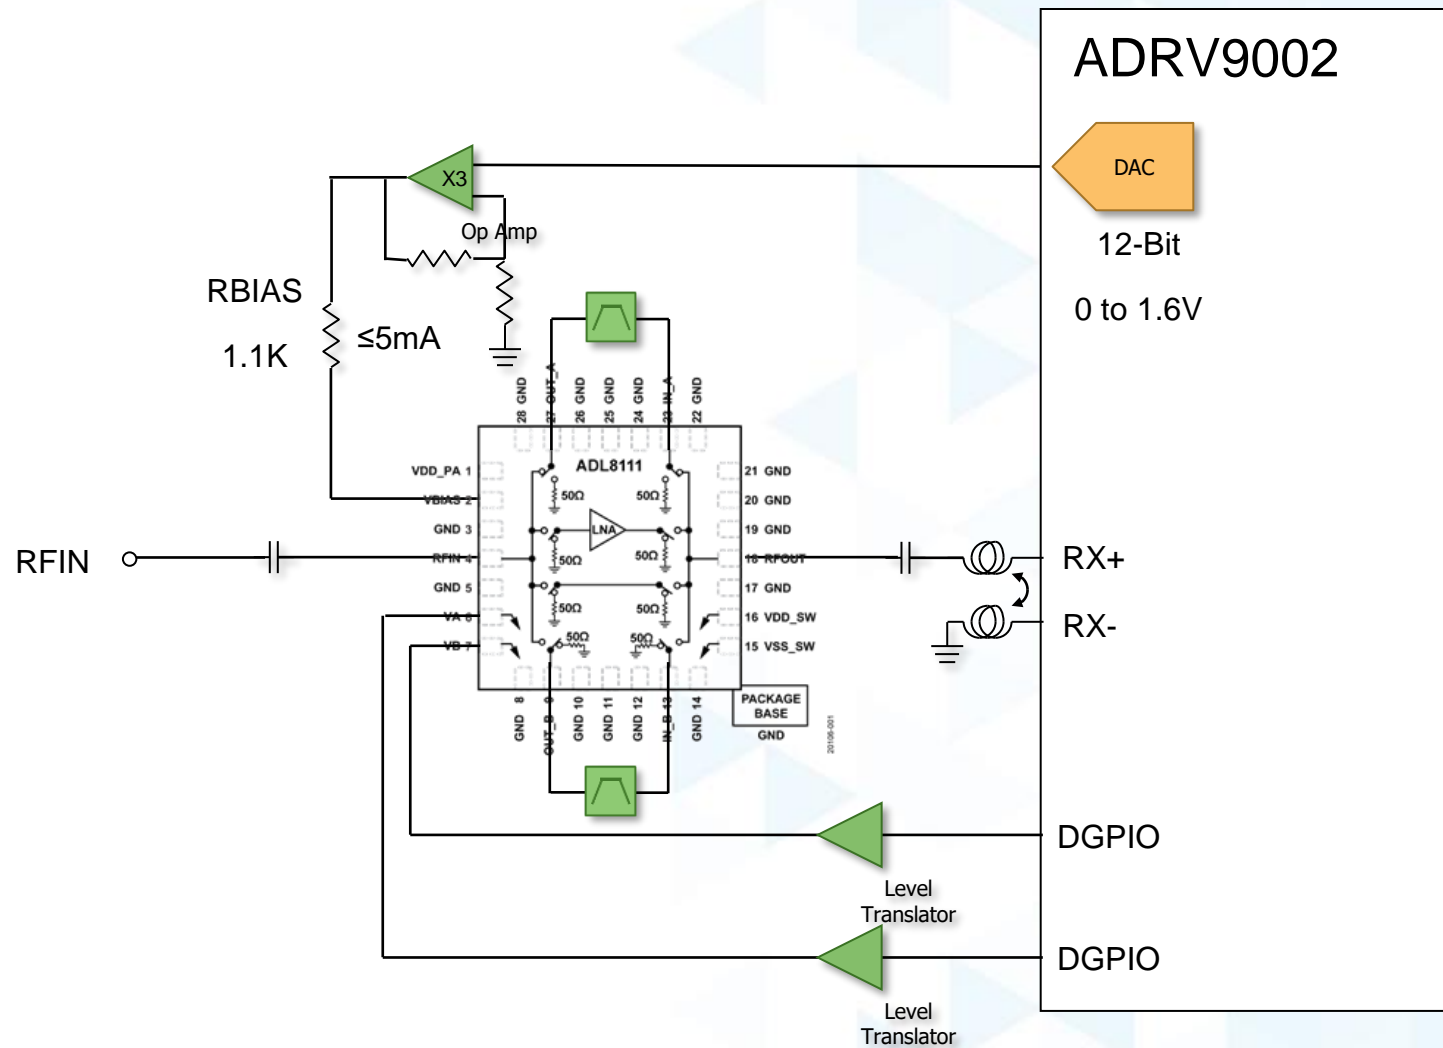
ADRV9002

DAC

12-Bit

0 to 1.6V

X3

Op Amp

RBIAS

1.1K

≤5mA

28 GND
27 OUT_A
26 GND
25 GND
24 GND
23 IN_A
22 GND

ADL8111

VDD_PA 1
VBIAS 2
GND 3
RFIN 4
GND 5
VA 6
VB 7

21 GND
20 GND
19 GND
18 RFOUT
17 GND
16 VDD_SW
15 VSS_SW

50Ω
50Ω
LNA
50Ω
50Ω
50Ω
50Ω
50Ω
50Ω

GND 8
OUT_B 9
GND 10
GND 11
GND 12
IN_B 13
GND 14

PACKAGE BASE
GND

20106-001

RFIN

RX+

RX-

DGPIO

Level Translator

DGPIO

Level Translator